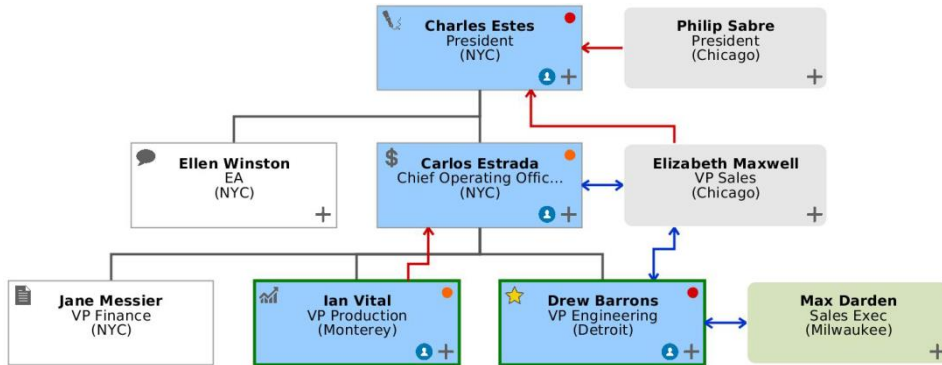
Charles Estes
President
(NYC)

Philip Sabre
President
(Chicago)

Ellen Winston
EA
(NYC)

Carlos Estrada
Chief Operating Offic...
(NYC)

Elizabeth Maxwell
VP Sales
(Chicago)

Jane Messier
VP Finance
(NYC)

Ian Vital
VP Production
(Monterey)

Drew Barrons
VP Engineering
(Detroit)

Max Darden
Sales Exec
(Milwaukee)